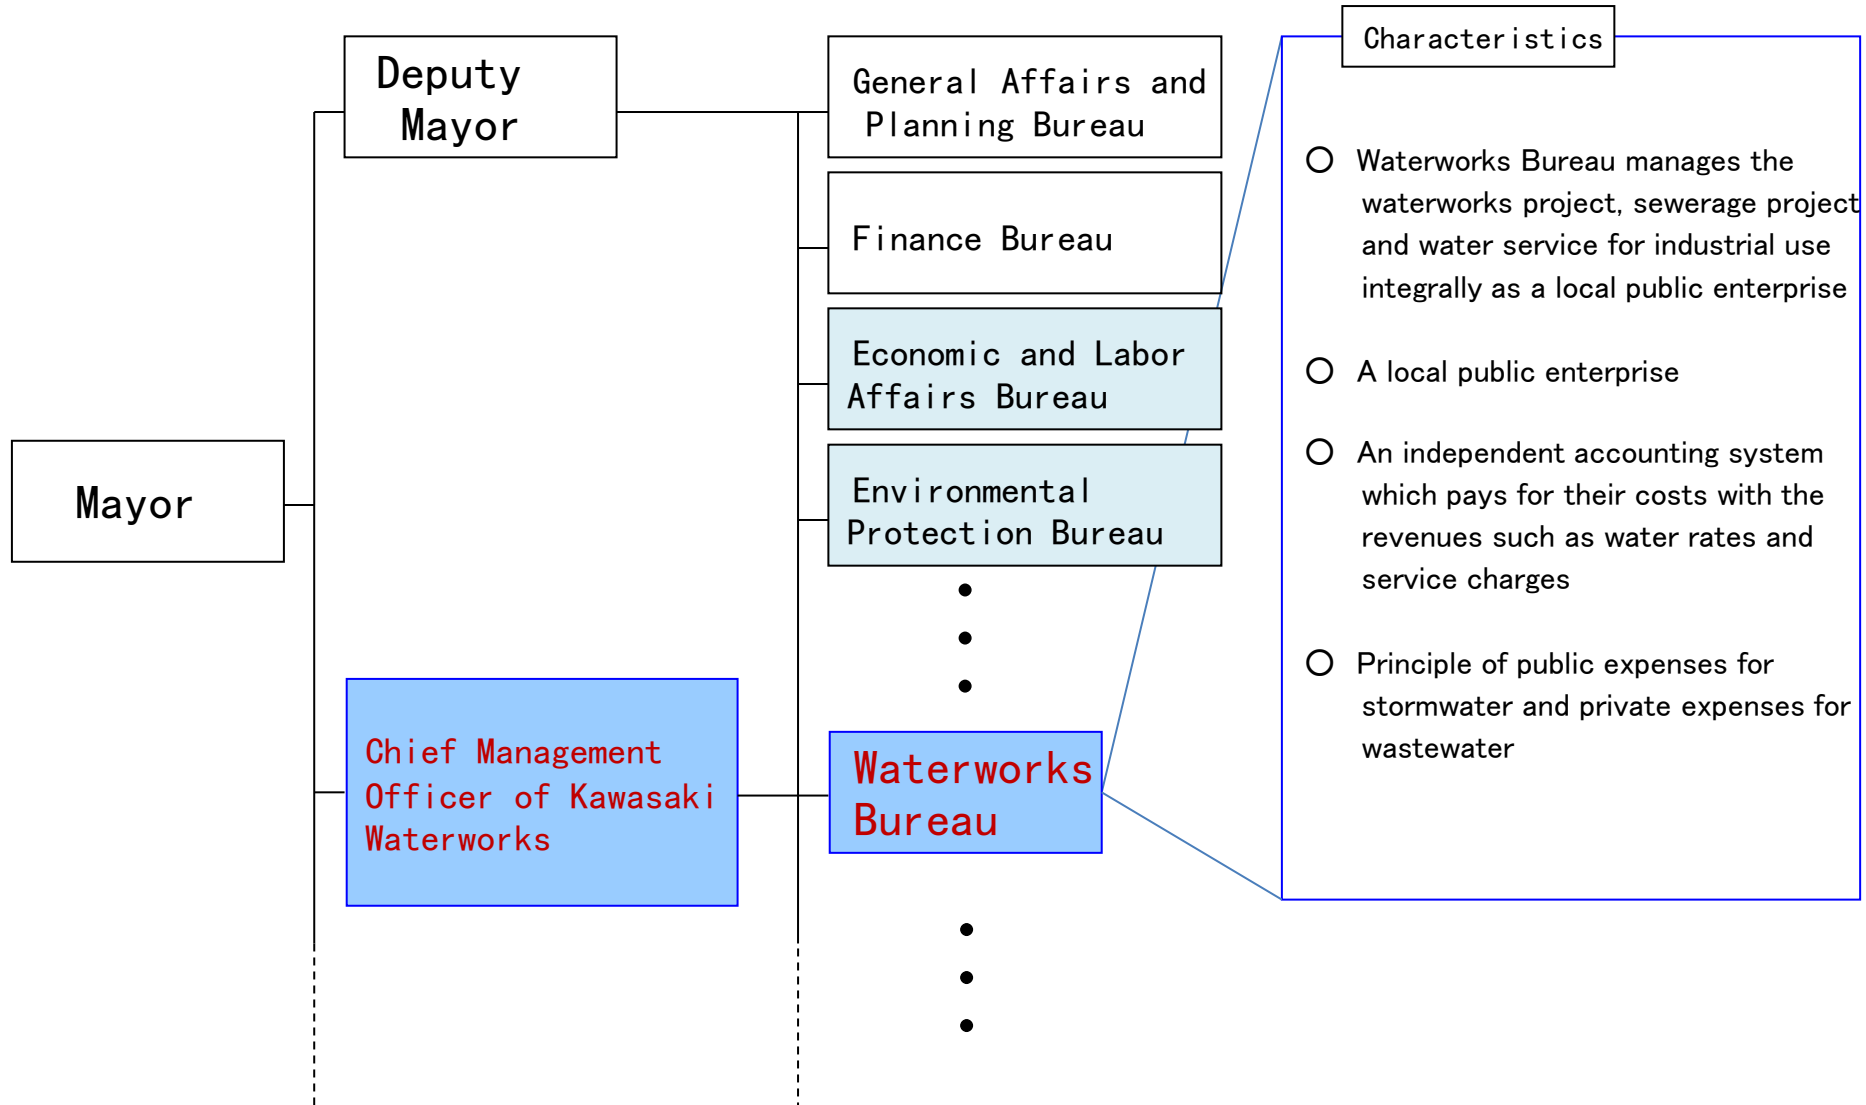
Mayor

Deputy Mayor

Chief Management Officer of Kawasaki Waterworks

General Affairs and Planning Bureau

Finance Bureau

Economic and Labor Affairs Bureau

Environmental Protection Bureau

Waterworks Bureau

Characteristics

○ Waterworks Bureau manages the waterworks project, sewerage project and water service for industrial use integrally as a local public enterprise

○ A local public enterprise

○ An independent accounting system which pays for their costs with the revenues such as water rates and service charges

○ Principle of public expenses for stormwater and private expenses for wastewater